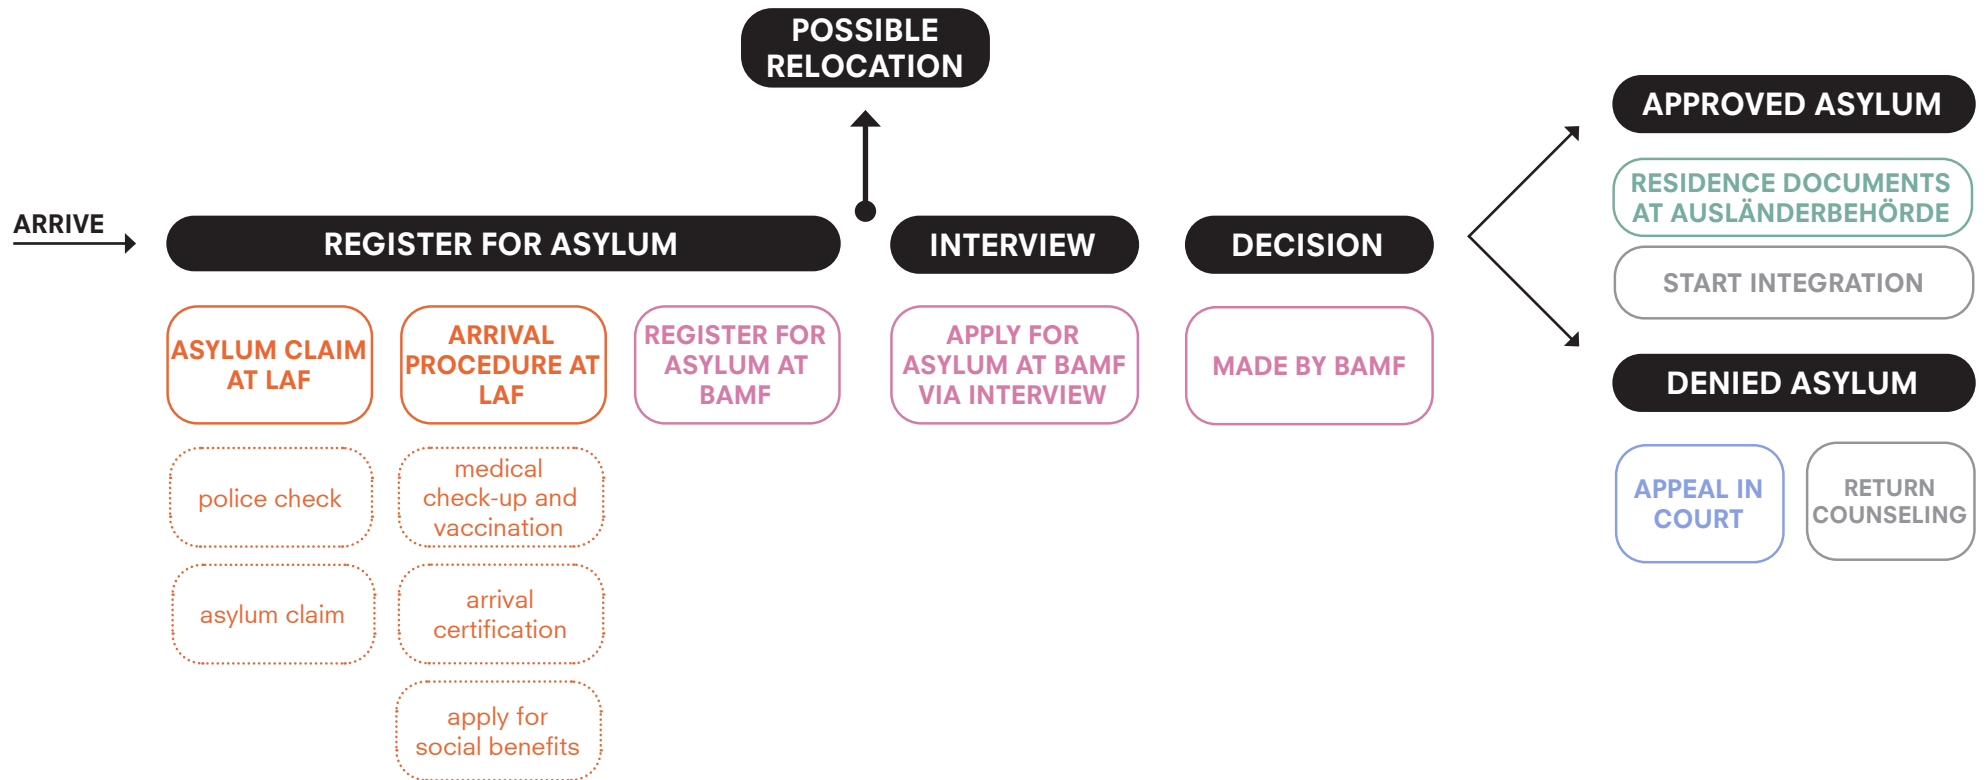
POSSIBLE RELOCATION

ARRIVE

REGISTER FOR ASYLUM

INTERVIEW

DECISION

ASYLUM CLAIM AT LAF

ARRIVAL PROCEDURE AT LAF

REGISTER FOR ASYLUM AT BAMF

APPLY FOR ASYLUM AT BAMF VIA INTERVIEW

MADE BY BAMF

police check

medical check-up and vaccination

asylum claim

arrival certification

apply for social benefits

APPROVED ASYLUM

RESIDENCE DOCUMENTS AT AUSLÄNDERBEHÖRDE

START INTEGRATION

DENIED ASYLUM

APPEAL IN COURT

RETURN COUNSELING